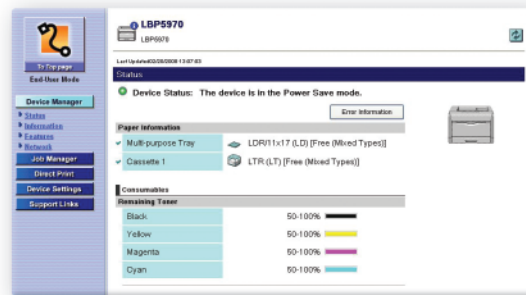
To Top page
End-User Mode

Device Manager
Status
Information
Features
Network
Job Manager
Direct Print
Device Settings
Support Links

LBP5970
LBP5970

Last Updated:02/28/2008 13:07:03

Status

Device Status: The device is in the Power Save mode.

Error Information

Paper Information

| | |
|---|---|
| Multi-purpose Tray | LDR/11x17 (LD) [Free (Mixed Types)] |
| Cassette 1 | LTR (LT) [Free (Mixed Types)] |

Consumables

Remaining Toner

| | |
|---|---|
| Black | 50-100% |
| Yellow | 50-100% |
| Magenta | 50-100% |
| Cyan | 50-100% |